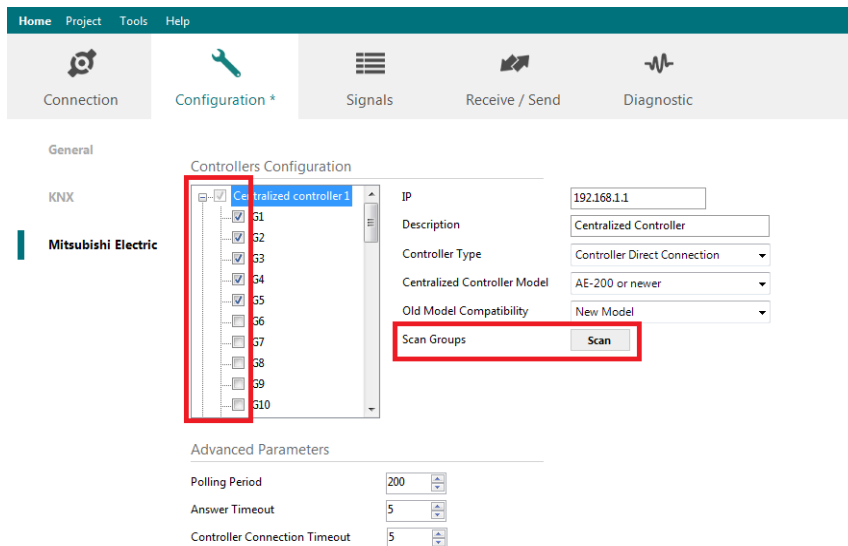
Home Project Tools Help

Connection Configuration * Signals Receive / Send Diagnostic

General

KNX

Mitsubishi Electric

Controllers Configuration

Centralized controller 1
G1
G2
G3
G4
G5
G6
G7
G8
G9
G10

IP 192.168.1.1
Description Centralized Controller
Controller Type Controller Direct Connection
Centralized Controller Model AE-200 or newer
Old Model Compatibility New Model
Scan Groups Scan

Advanced Parameters

Polling Period 200
Answer Timeout 5
Controller Connection Timeout 5